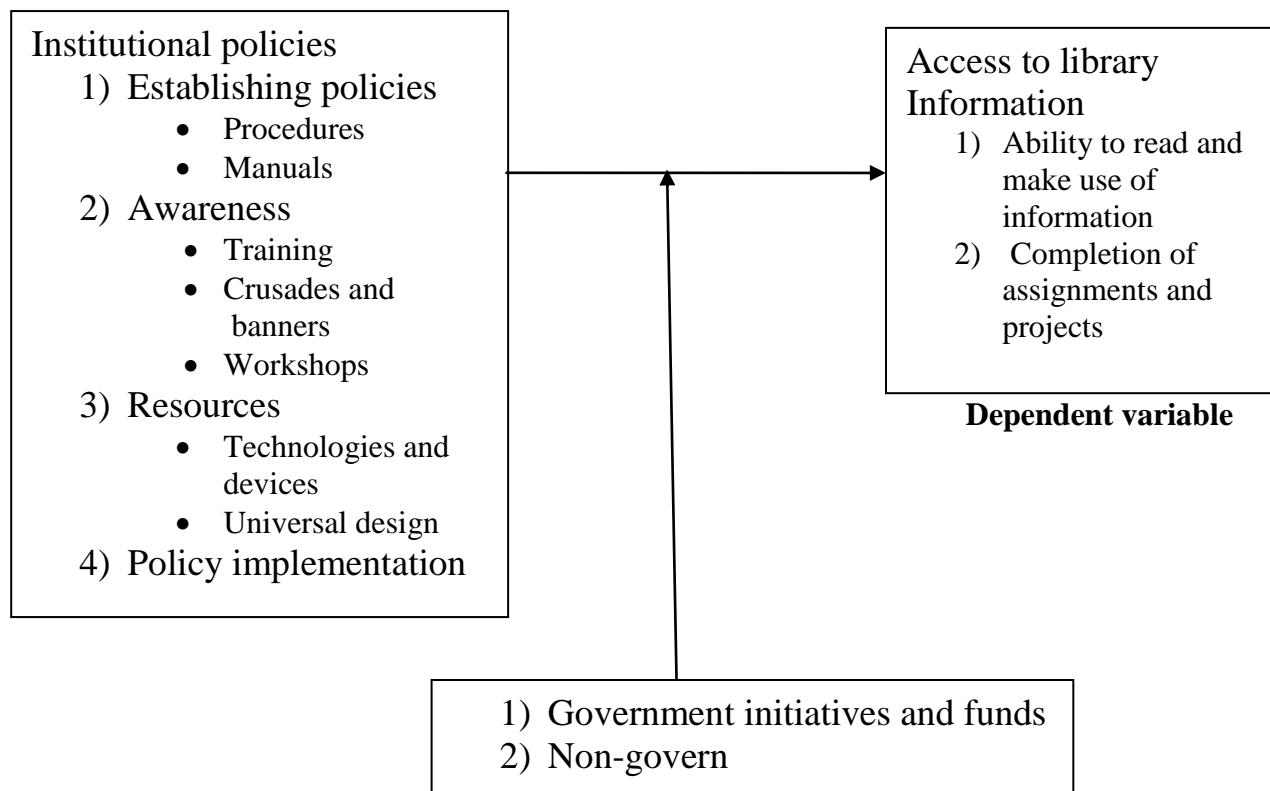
Institutional policies

1) Establishing policies
- Procedures
- Manuals

2) Awareness
- Training
- Crusades and banners
- Workshops

3) Resources
- Technologies and devices
- Universal design

4) Policy implementation

Access to library Information

1) Ability to read and make use of information
2) Completion of assignments and projects

Dependent variable

1) Government initiatives and funds
2) Non-govern